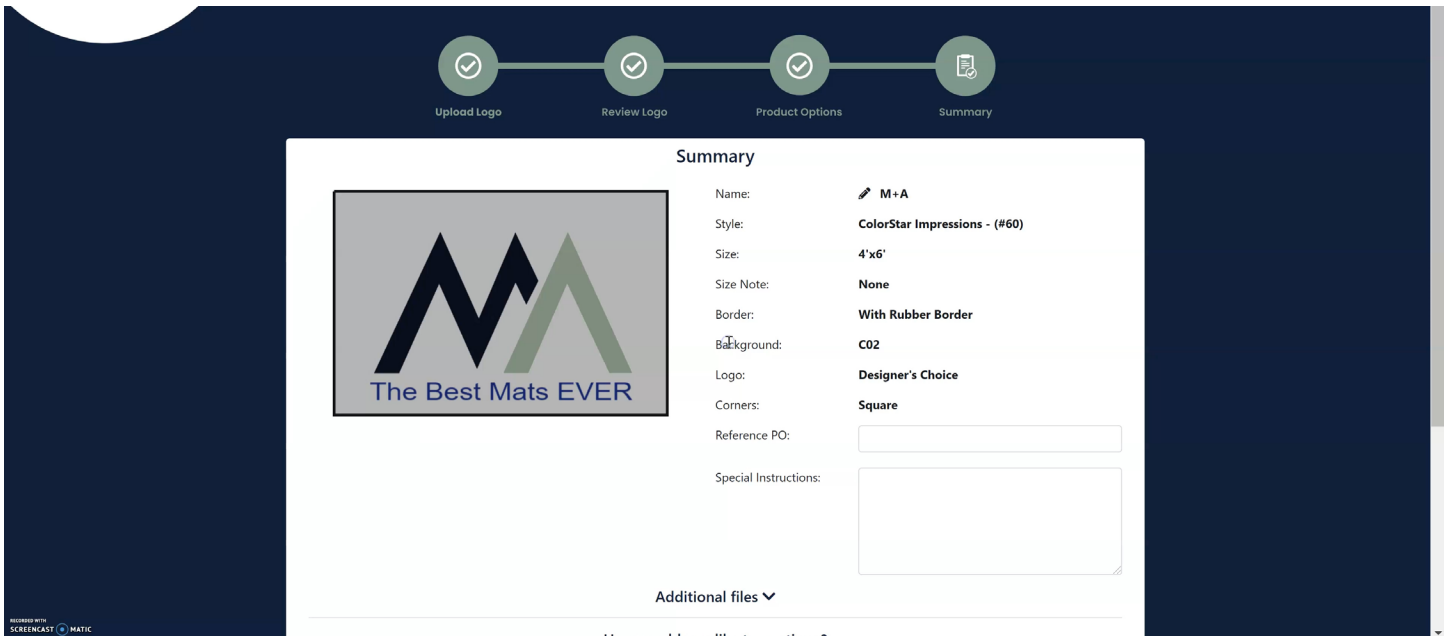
Upload Logo
Review Logo
Product Options
Summary

Summary

The Best Mats EVER

Name: M+A
Style: ColorStar Impressions - (#60)
Size: 4'x6'
Size Note: None
Border: With Rubber Border
Background: C02
Logo: Designer's Choice
Corners: Square
Reference PO:
Special Instructions:

Additional files

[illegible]

RECORDED WITH SCREENCAST MATIC